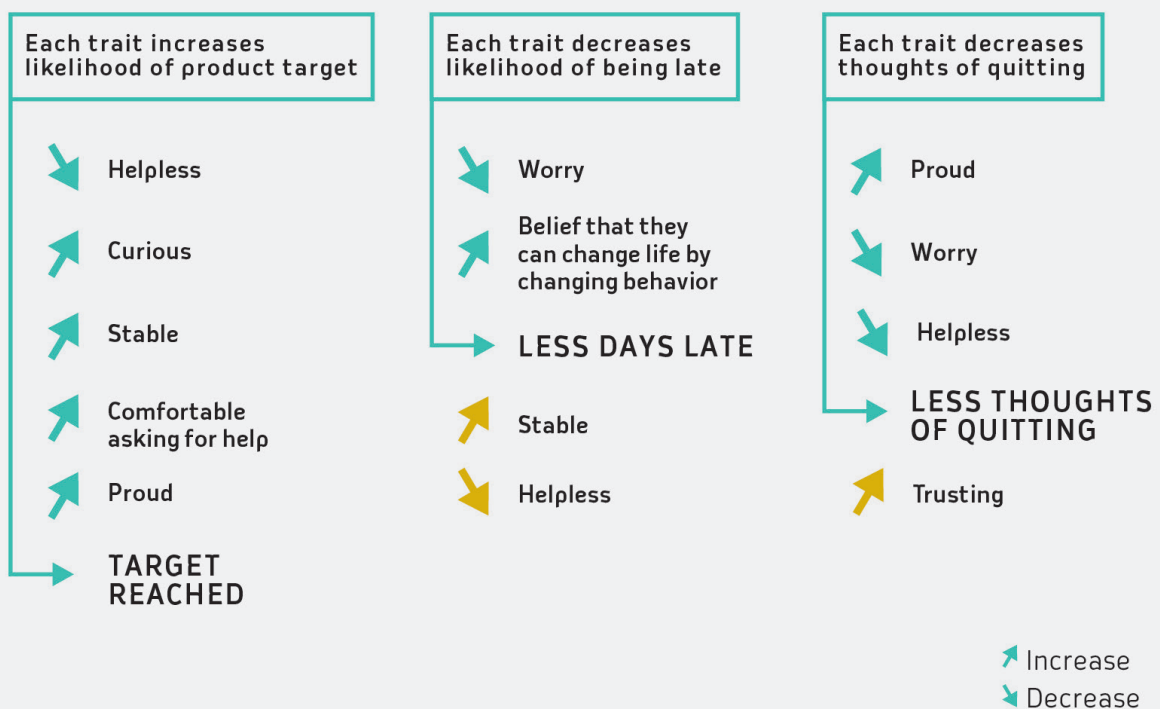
Each trait increases likelihood of product target

Helpless

Curious

Stable

Comfortable asking for help

Proud

TARGET REACHED

Each trait decreases likelihood of being late

Worry

Belief that they can change life by changing behavior

LESS DAYS LATE

Stable

Helpless

Each trait decreases thoughts of quitting

Proud

Worry

Helpless

LESS THOUGHTS OF QUITTING

Trusting

Increase
Decrease